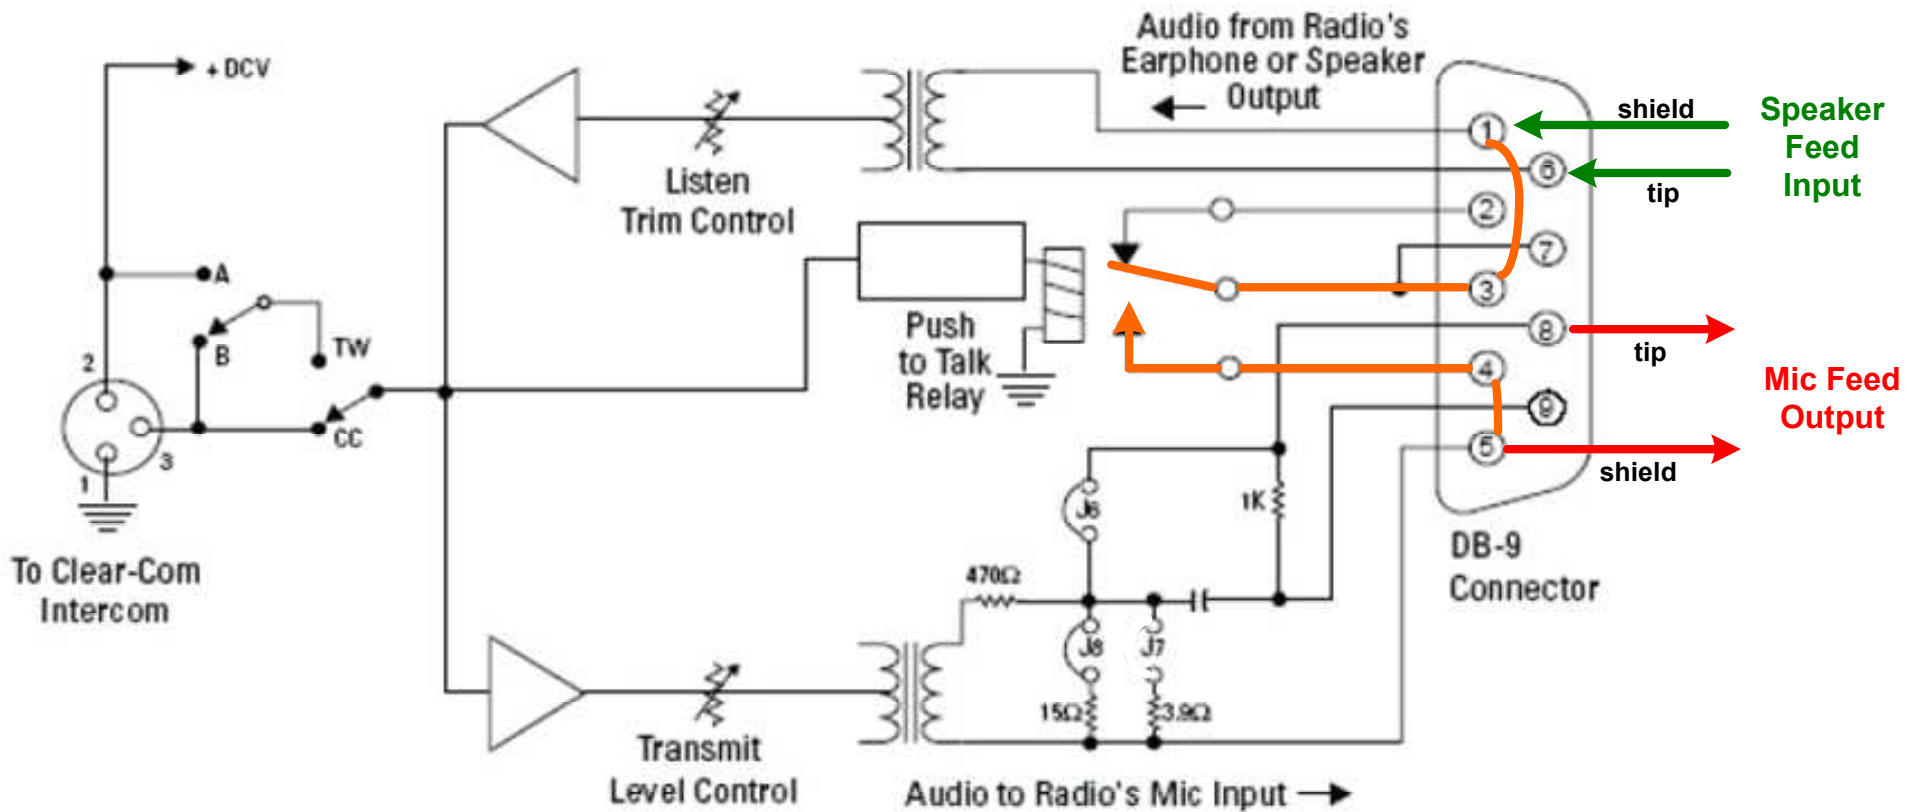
+DCV

Audio from Radio's Earphone or Speaker Output

shield

Speaker Feed Input

tip

Listen Trim Control

A

B

TW

2

3

1

CC

Push to Talk Relay

1

6

2

7

3

8

4

9

5

tip

Mic Feed Output

shield

J6

1K

DB-9 Connector

To Clear-Com Intercom

470Ω

J8

J7

15Ω

3.9Ω

Transmit Level Control

Audio to Radio's Mic Input